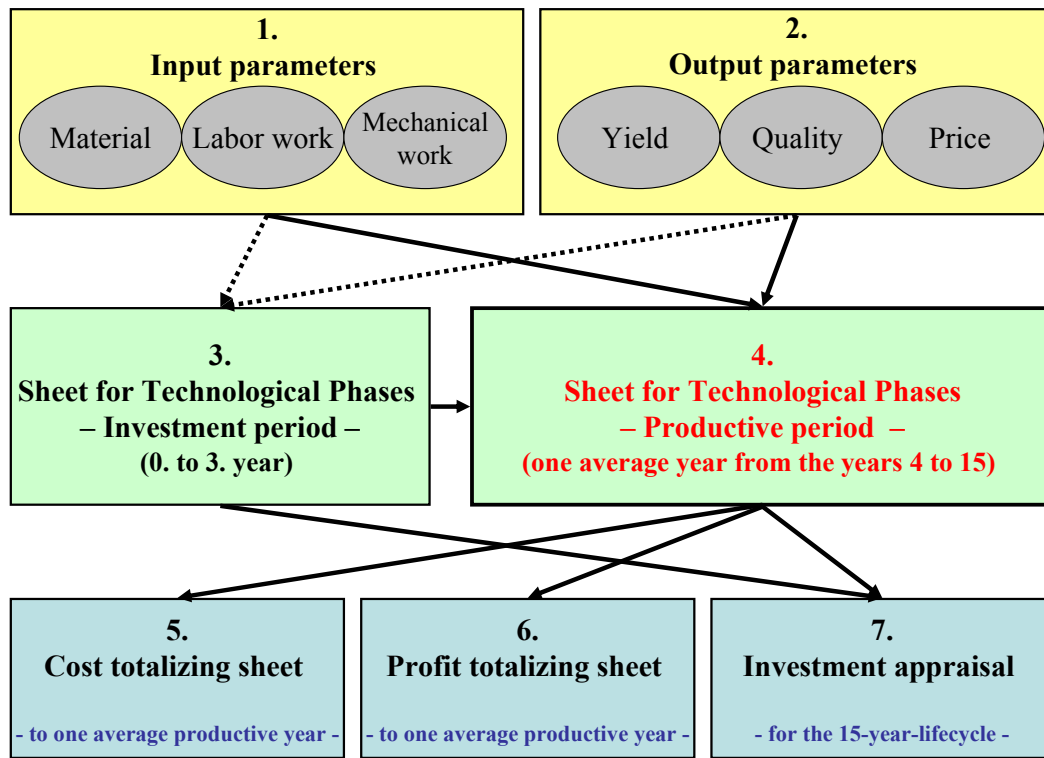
1.
Input parameters
Material
Labor work
Mechanical work

2.
Output parameters
Yield
Quality
Price

3.
Sheet for Technological Phases
– Investment period –
(0. to 3. year)

4.
Sheet for Technological Phases
– Productive period –
(one average year from the years 4 to 15)

5.
Cost totalizing sheet
- to one average productive year -

6.
Profit totalizing sheet
- to one average productive year -

7.
Investment appraisal
- for the 15-year-lifecycle -